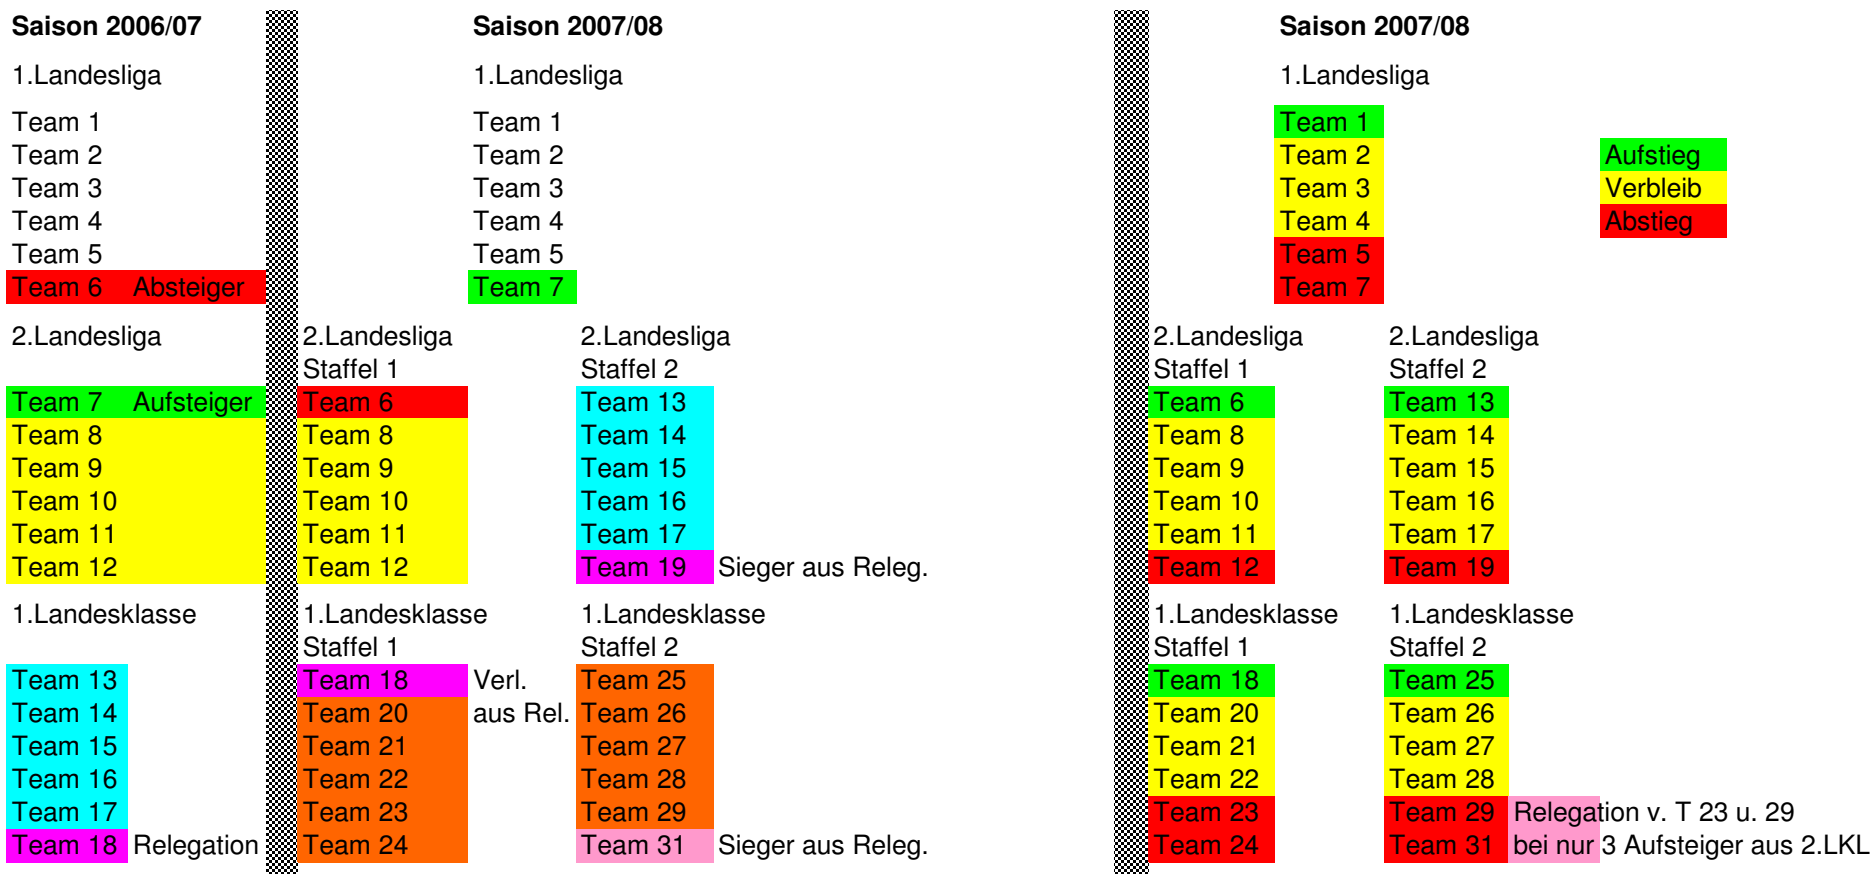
Saison 2006/07

1.Landesliga

| |
|---|
| Team 1 |
| Team 2 |
| Team 3 |
| Team 4 |
| Team 5 |
| Team 6 Absteiger |

2.Landesliga

| |
|---|
| Team 7 Aufsteiger |
| Team 8 |
| Team 9 |
| Team 10 |
| Team 11 |
| Team 12 |

1.Landesklasse

| |
|---|
| Team 13 |
| Team 14 |
| Team 15 |
| Team 16 |
| Team 17 |
| Team 18 Relegation |

Saison 2007/08

1.Landesliga

| |
|---|
| Team 1 |
| Team 2 |
| Team 3 |
| Team 4 |
| Team 5 |
| Team 7 |

| 2.Landesliga Staffel 1 | 2.Landesliga Staffel 2 |
|---|---|
| Team 6 | Team 13 |
| Team 8 | Team 14 |
| Team 9 | Team 15 |
| Team 10 | Team 16 |
| Team 11 | Team 17 |
| Team 12 | Team 19 Sieger aus Releg. |

| 1.Landesklasse Staffel 1 | | 1.Landesklasse Staffel 2 |
|---|---|---|
| Team 18 | Verl. | Team 25 |
| Team 20 | aus Rel. | Team 26 |
| Team 21 | | Team 27 |
| Team 22 | | Team 28 |
| Team 23 | | Team 29 |
| Team 24 | | Team 31 Sieger aus Releg. |

Saison 2007/08

1.Landesliga

| |
|---|
| Team 1 |
| Team 2 |
| Team 3 |
| Team 4 |
| Team 5 |
| Team 7 |

Aufstieg
Verbleib
Abstieg

| 2.Landesliga Staffel 1 | 2.Landesliga Staffel 2 |
|---|---|
| Team 6 | Team 13 |
| Team 8 | Team 14 |
| Team 9 | Team 15 |
| Team 10 | Team 16 |
| Team 11 | Team 17 |
| Team 12 | Team 19 |

| 1.Landesklasse Staffel 1 | 1.Landesklasse Staffel 2 |
|---|---|
| Team 18 | Team 25 |
| Team 20 | Team 26 |
| Team 21 | Team 27 |
| Team 22 | Team 28 |
| Team 23 | Team 29 Relegation v. T 23 u. 29 |
| Team 24 | Team 31 bei nur 3 Aufsteiger aus 2.LKL |